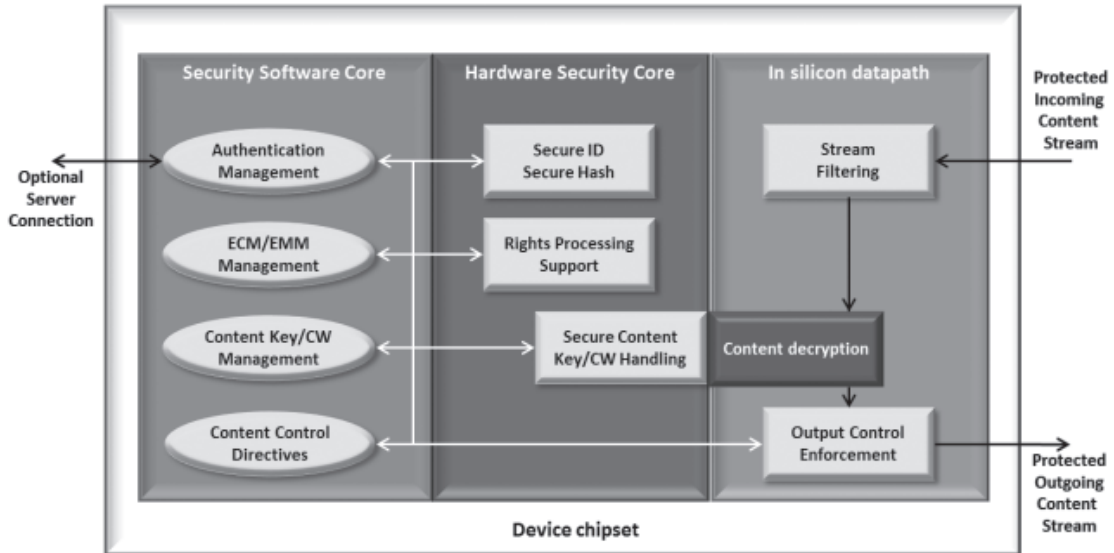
Security Software Core

Hardware Security Core

In silicon datapath

Protected Incoming Content Stream

Optional Server Connection

Authentication Management

Secure ID Secure Hash

Stream Filtering

ECM/EMM Management

Rights Processing Support

Content Key/CW Management

Secure Content Key/CW Handling

Content decryption

Content Control Directives

Output Control Enforcement

Protected Outgoing Content Stream

Device chipset